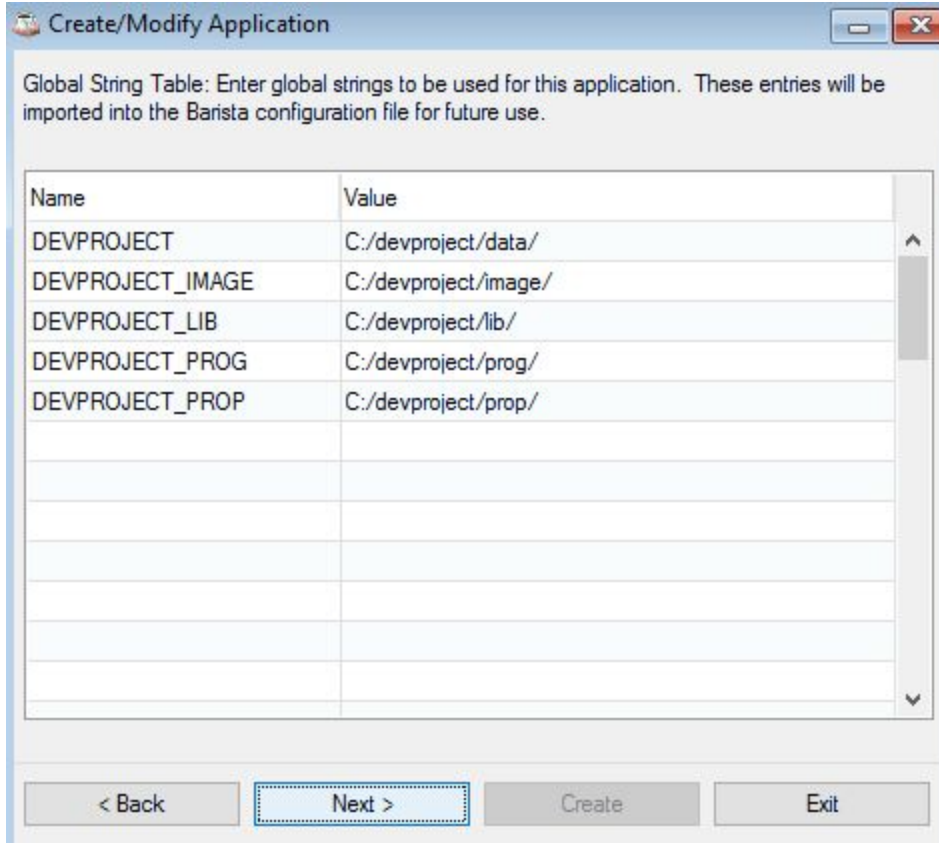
Create/Modify Application

Global String Table: Enter global strings to be used for this application. These entries will be imported into the Barista configuration file for future use.

| Name | Value |
|---|---|
| DEVPROJECT | C:/devproject/data/ |
| DEVPROJECT_IMAGE | C:/devproject/image/ |
| DEVPROJECT_LIB | C:/devproject/lib/ |
| DEVPROJECT_PROG | C:/devproject/prog/ |
| DEVPROJECT_PROP | C:/devproject/prop/ |

< Back
Next >
Create
Exit